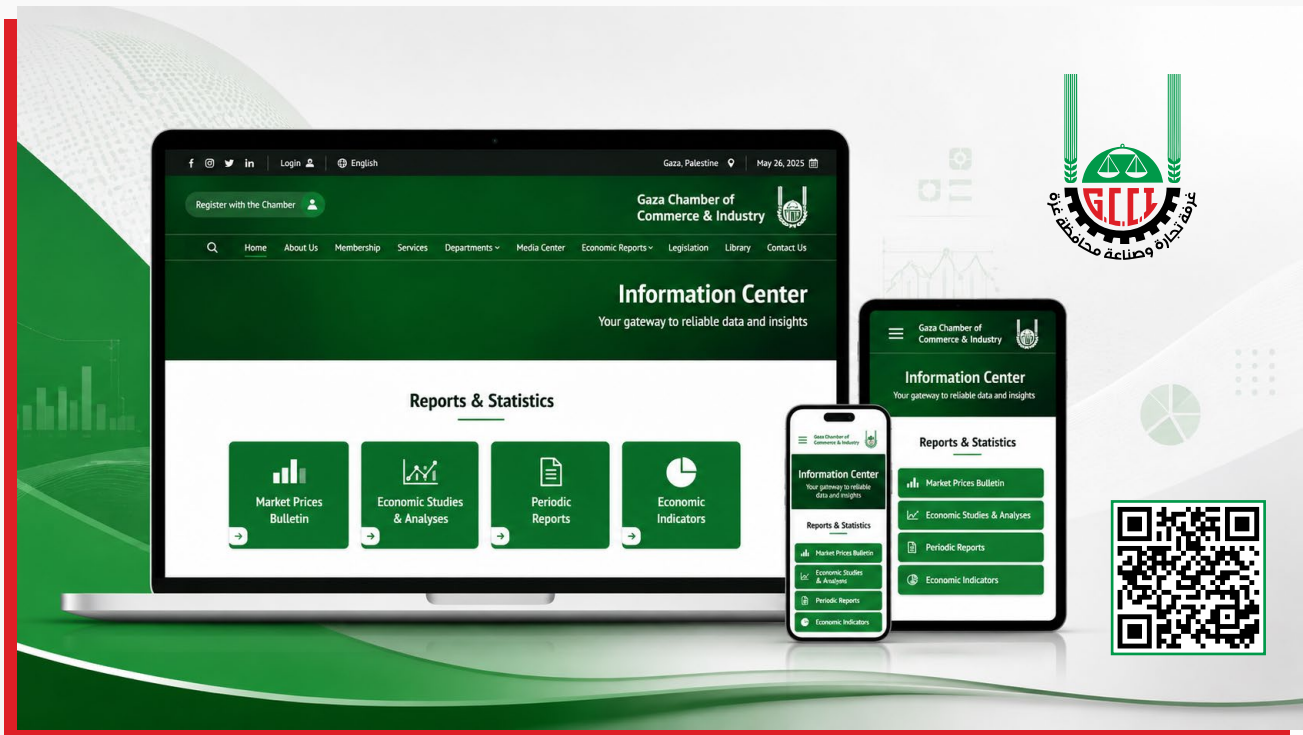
GCCI
غرفة تجارة وصناعة محافظة غزة

Login English Gaza, Palestine May 26, 2025

Register with the Chamber

Gaza Chamber of Commerce & Industry

Home About Us Membership Services Departments Media Center Economic Reports Legislation Library Contact Us

Information Center
Your gateway to reliable data and insights

Reports & Statistics

Market Prices Bulletin
Economic Studies & Analyses
Periodic Reports
Economic Indicators

Gaza Chamber of Commerce & Industry

Information Center
Your gateway to reliable data and insights

Reports & Statistics

Market Prices Bulletin
Economic Studies & Analyses
Periodic Reports
Economic Indicators

Gaza Chamber of Commerce & Industry

Information Center
Your gateway to reliable data and insights

Reports & Statistics

Market Prices Bulletin
Economic Studies & Analyses
Periodic Reports
Economic Indicators